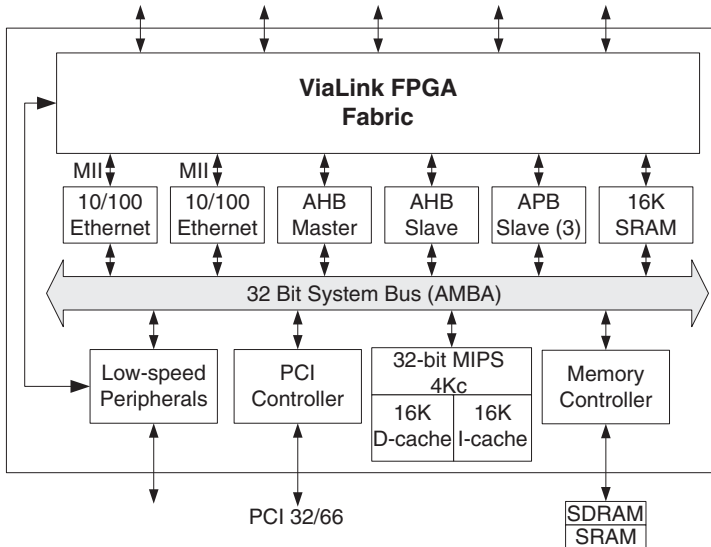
ViaLink FPGA
Fabric

MII
MII

10/100
Ethernet

10/100
Ethernet

AHB
Master

AHB
Slave

APB
Slave (3)

16K
SRAM

32 Bit System Bus (AMBA)

Low-speed
Peripherals

PCI
Controller

32-bit MIPS
4Kc

16K
D-cache

16K
I-cache

Memory
Controller

PCI 32/66

SDRAM
SRAM